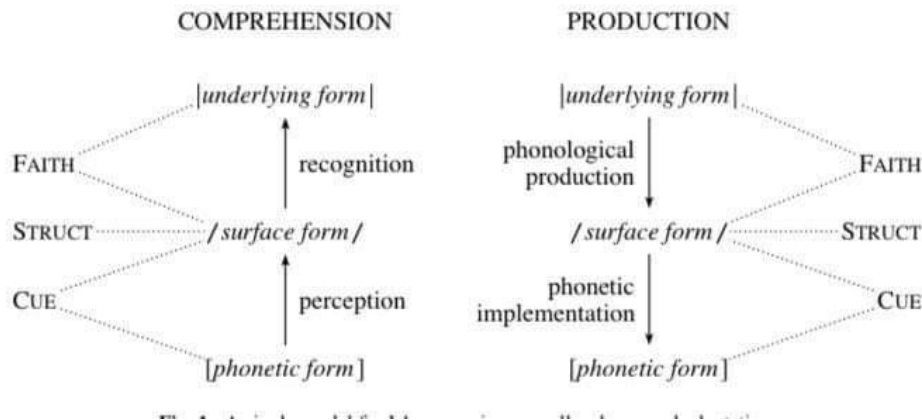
COMPREHENSION

|*underlying form*|

FAITH

recognition

STRUCT

/ *surface form* /

CUE

perception

[*phonetic form*]

PRODUCTION

|*underlying form*|

phonological production

FAITH

/ *surface form* /

STRUCT

phonetic implementation

CUE

[*phonetic form*]

Fig. 1. A single model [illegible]